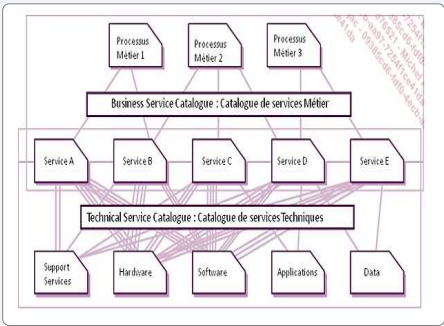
Processus Métier 1

Processus Métier 2

Processus Métier 3

Business Service Catalogue : Catalogue de services Métier

Service A

Service B

Service C

Service D

Service E

Technical Service Catalogue : Catalogue de services Techniques

Support Services

Hardware

Software

Applications

Data

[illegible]